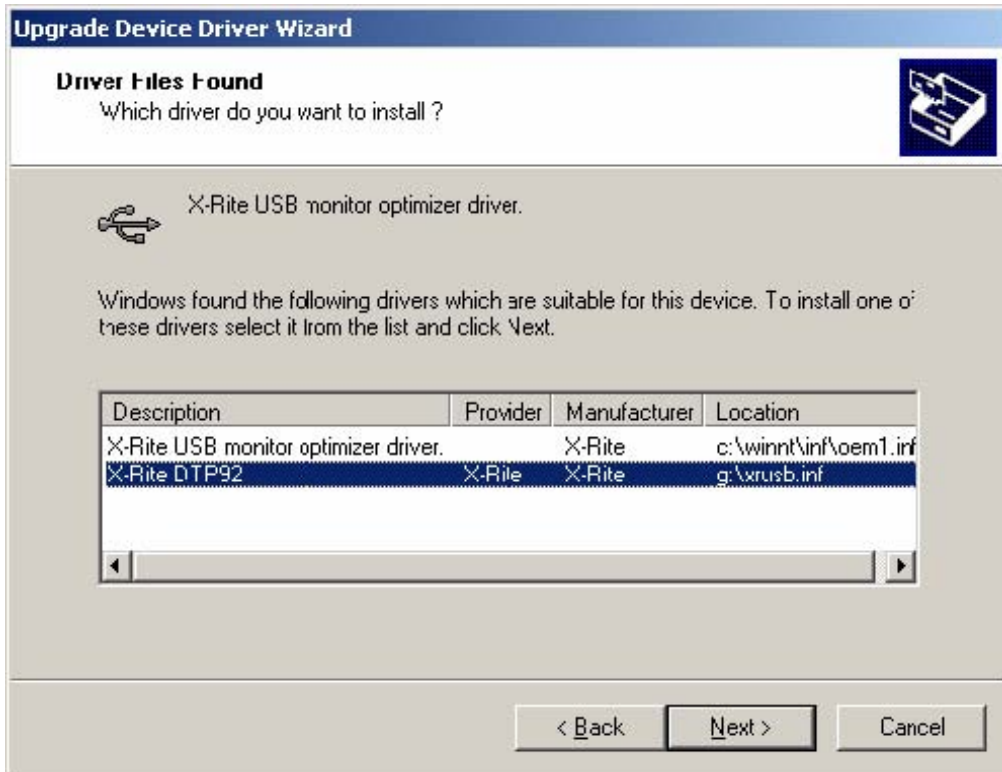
Upgrade Device Driver Wizard

Driver Files Found
Which driver do you want to install ?

X-Rite USB monitor optimizer driver.

Windows found the following drivers which are suitable for this device. To install one of these drivers select it from the list and click Next.

| Description | Provider | Manufacturer | Location |
|---|---|---|---|
| X-Rite USB monitor optimizer driver. | | X-Rite | c:\winnt\inf\oem1.inf |
| X-Rite DTP92 | X-Rite | X-Rite | g:\xrusb.inf |

< Back
Next >
Cancel